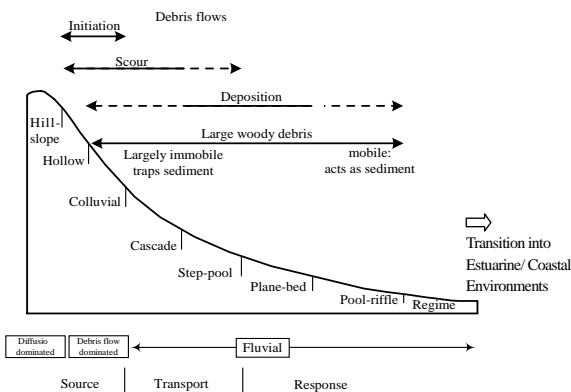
Initiation

Debris flows

Scour

Deposition

Large woody debris

Hill-slope

Hollow

Largely immobile traps sediment

mobile: acts as sediment

Colluvial

Cascade

Step-pool

Plane-bed

Pool-riffle

Regime

Transition into Estuarine/ Coastal Environments

Diffusio dominated

Debris flow dominated

Fluvial

Source

Transport

Response